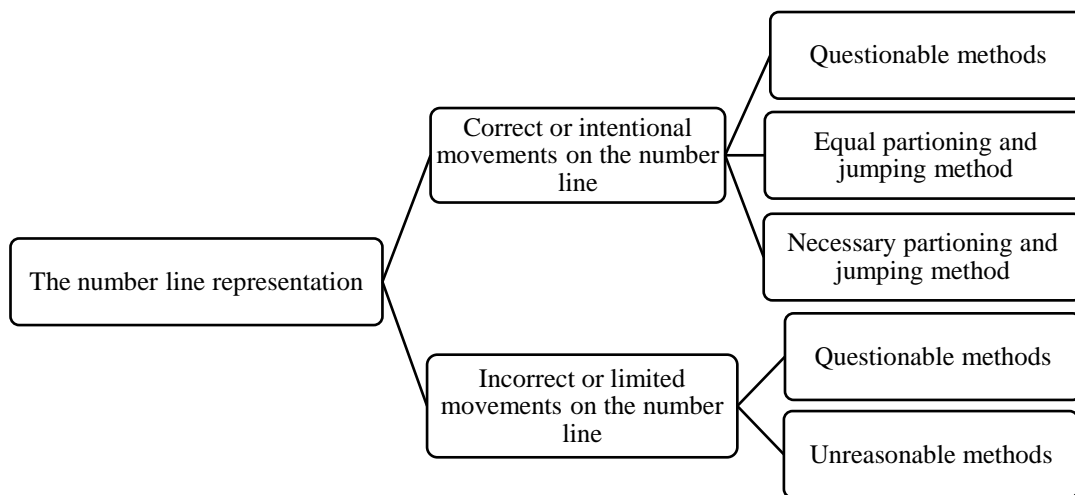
The number line representation

Correct or intentional movements on the number line

Questionable methods

Equal partioning and jumping method

Necessary partioning and jumping method

Incorrect or limited movements on the number line

Questionable methods

Unreasonable methods